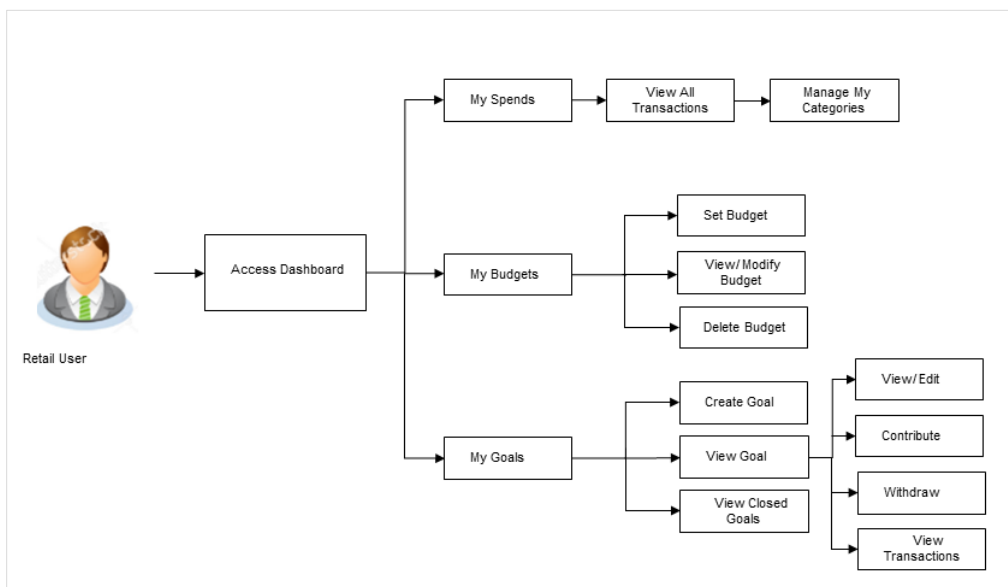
Retail User

Access Dashboard

My Spends

View All Transactions

Manage My Categories

My Budgets

Set Budget

View/ Modify Budget

Delete Budget

My Goals

Create Goal

View Goal

View Closed Goals

View/ Edit

Contribute

Withdraw

View Transactions